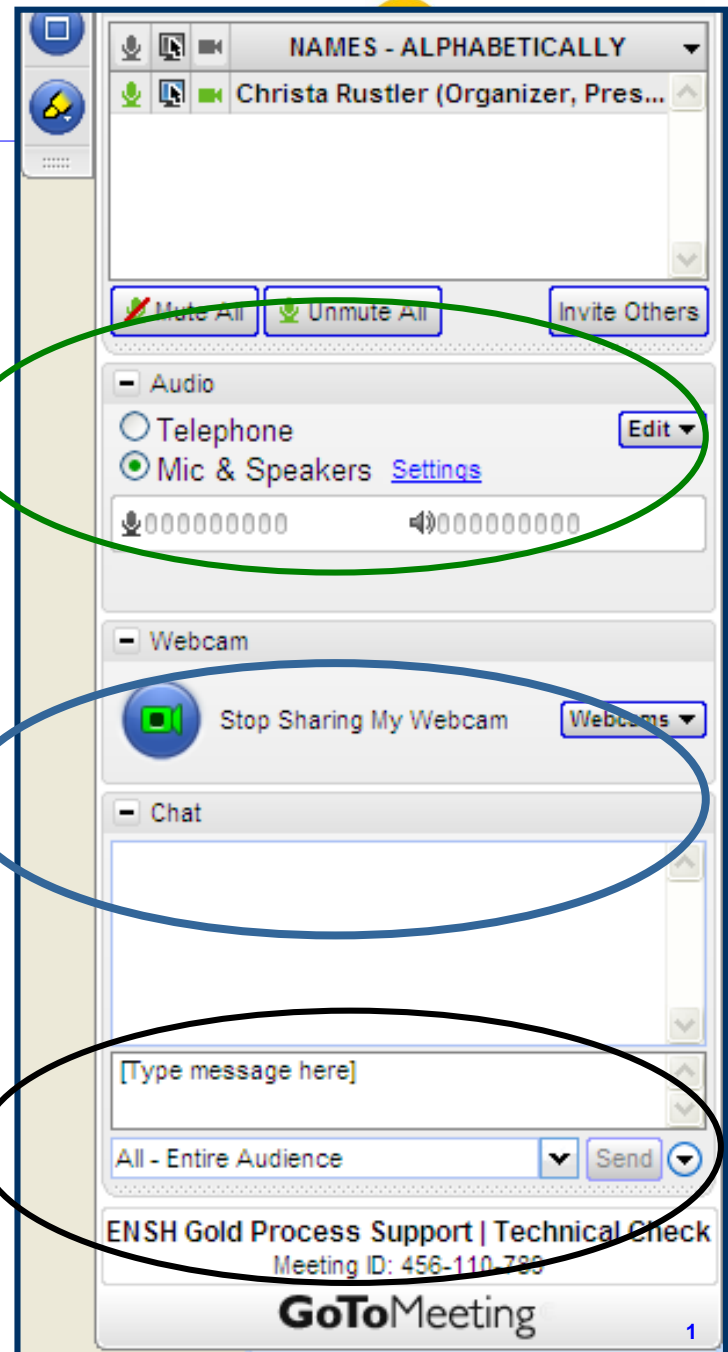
NAMES - ALPHABETICALLY

Christa Rustler (Organizer, Pres...

Mute All
Unmute All
Invite Others

Audio

Telephone
Edit
Mic & Speakers
Settings

Webcam

Stop Sharing My Webcam
Webcams

Chat

[Type message here]

All - Entire Audience
Send

ENSH Gold Process Support | Technical Check
Meeting ID: 456-110-7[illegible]

GoToMeeting

1